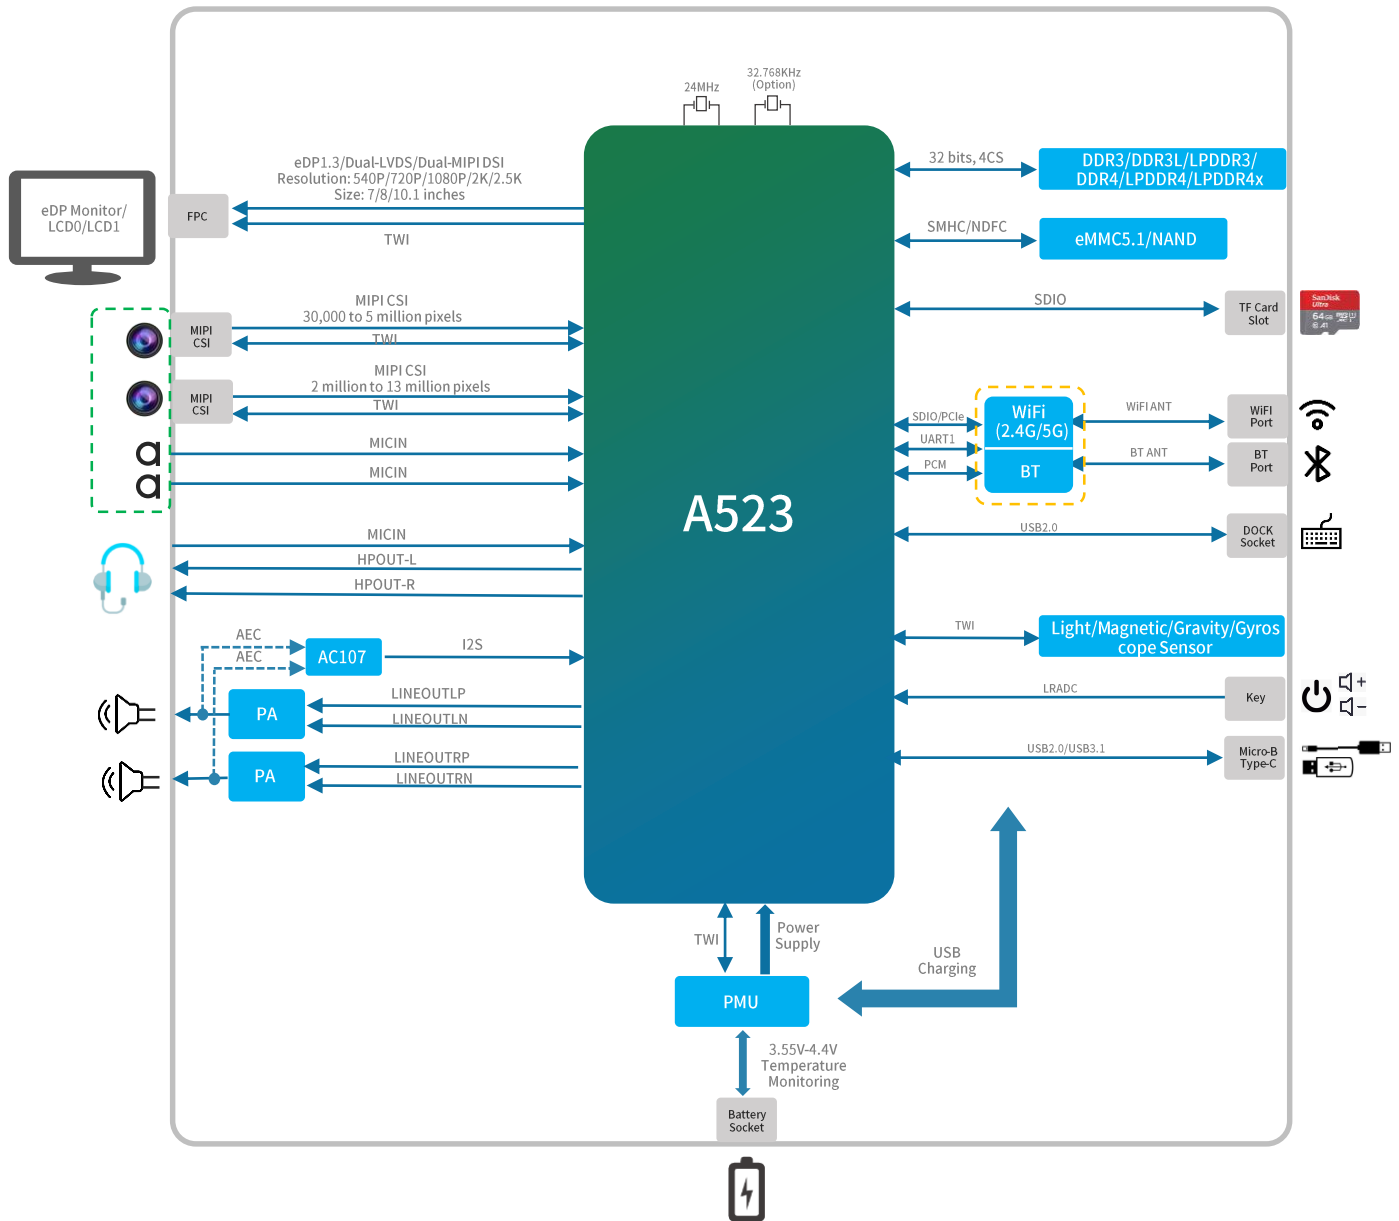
24MHz

32.768KHz
(Option)

eDP Monitor/
LCD0/LCD1

FPC

eDP1.3/Dual-LVDS/Dual-MIPI DSI
Resolution: 540P/720P/1080P/2K/2.5K
Size: 7/8/10.1 inches

TWI

MIPI CSI

MIPI CSI
30,000 to 5 million pixels
TWI

MIPI CSI

MIPI CSI
2 million to 13 million pixels
TWI

MICIN

MICIN

MICIN

HPOUT-L

HPOUT-R

AEC

AEC

AC107

I2S

PA

LINEOUTLP

LINEOUTLN

PA

LINEOUTRP

LINEOUTRN

A523

32 bits, 4CS

DDR3/DDR3L/LPDDR3/
DDR4/LPDDR4/LPDDR4x

SMHC/NDFC

eMMC5.1/NAND

SDIO

TF Card
Slot

SanDisk
Ultra
64GB

SDIO/PCIe

UART1

PCM

WiFi
(2.4G/5G)

BT

WIFI ANT

WIFI
Port

BT ANT

BT
Port

USB2.0

DOCK
Socket

TWI

Light/Magnetic/Gravity/Gyroscope Sensor

LRADC

Key

USB2.0/USB3.1

Micro-B
Type-C

TWI

Power
Supply

USB
Charging

PMU

3.55V-4.4V
Temperature
Monitoring

Battery
Socket